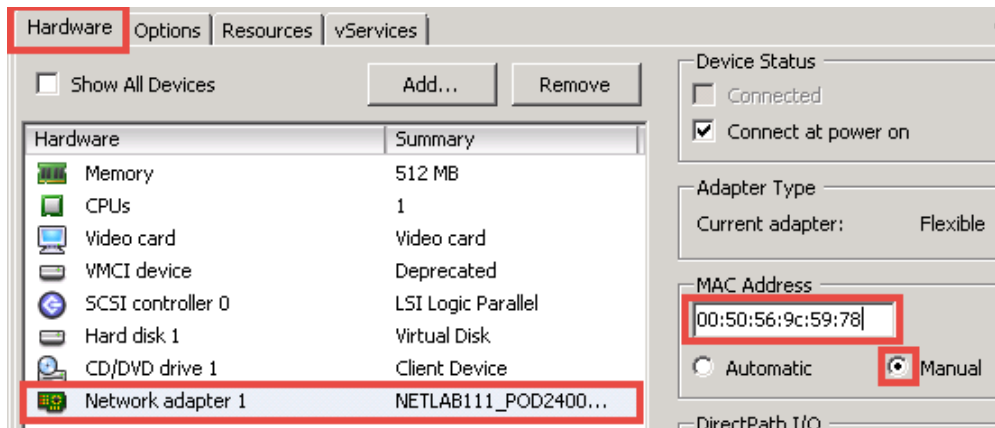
Hardware | Options | Resources | vServices

Show All Devices

Add...

Remove

| Hardware | Summary |
|---|---|
| Memory | 512 MB |
| CPUs | 1 |
| Video card | Video card |
| VMCI device | Deprecated |
| SCSI controller 0 | LSI Logic Parallel |
| Hard disk 1 | Virtual Disk |
| CD/DVD drive 1 | Client Device |
| Network adapter 1 | NETLAB111_POD2400... |

Device Status

Connected

Connect at power on

Adapter Type

Current adapter: Flexible

MAC Address

00:50:56:9c:59:78

Automatic

Manual

DirectPath I/O